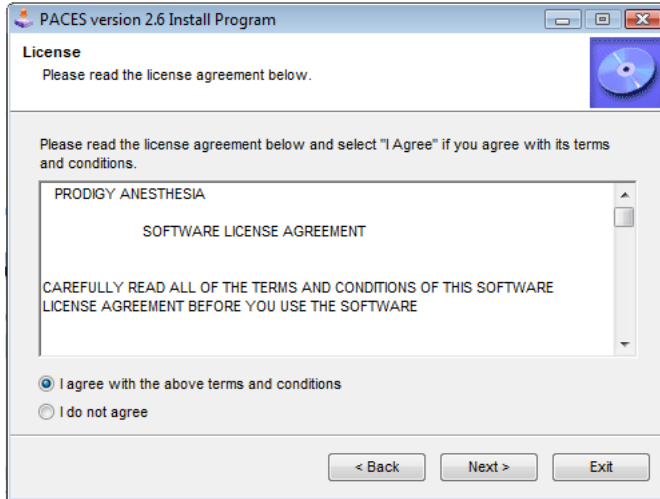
PACES version 2.6 Install Program

License

Please read the license agreement below.

Please read the license agreement below and select "I Agree" if you agree with its terms and conditions.

PRODIGY ANESTHESIA

SOFTWARE LICENSE AGREEMENT

CAREFULLY READ ALL OF THE TERMS AND CONDITIONS OF THIS SOFTWARE LICENSE AGREEMENT BEFORE YOU USE THE SOFTWARE

I agree with the above terms and conditions

I do not agree

< Back

Next >

Exit